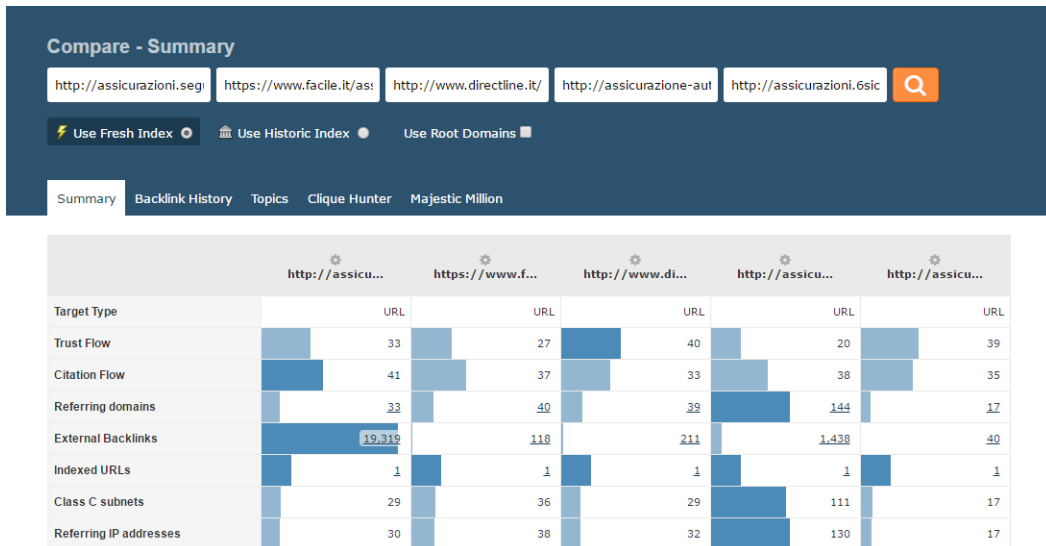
Compare - Summary

http://assicurazioni.segı | https://www.facile.it/ass | http://www.directline.it/ | http://assicurazione-aut | http://assicurazioni.6sic

Use Fresh Index

Use Historic Index

Use Root Domains

Summary | Backlink History | Topics | Clique Hunter | Majestic Million

| | http://assicu... | https://www.f... | http://www.di... | http://assicu... | http://assicu... |
|---|---|---|---|---|---|
| Target Type | URL | URL | URL | URL | URL |
| Trust Flow | 33 | 27 | 40 | 20 | 39 |
| Citation Flow | 41 | 37 | 33 | 38 | 35 |
| Referring domains | 33 | 40 | 39 | 144 | 17 |
| External Backlinks | 19,319 | 118 | 211 | 1,438 | 40 |
| Indexed URLs | 1 | 1 | 1 | 1 | 1 |
| Class C subnets | 29 | 36 | 29 | 111 | 17 |
| Referring IP addresses | 30 | 38 | 32 | 130 | 17 |